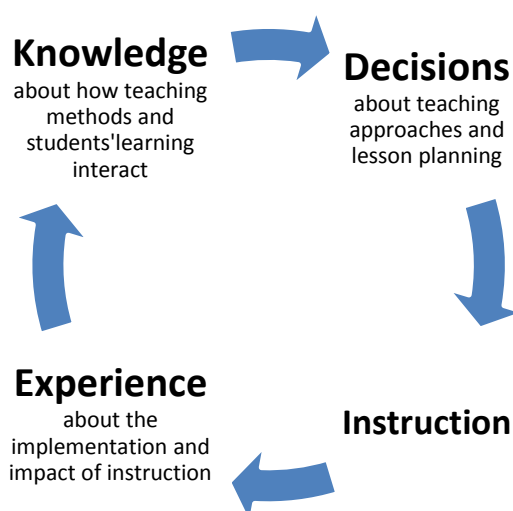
Knowledge
about how teaching methods and students'learning interact

Decisions
about teaching approaches and lesson planning

Instruction

Experience
about the implementation and impact of instruction